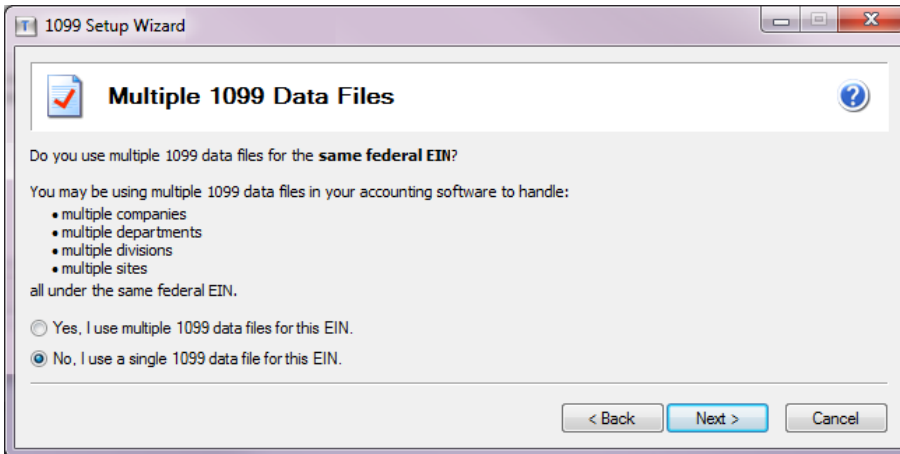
1099 Setup Wizard

Multiple 1099 Data Files

Do you use multiple 1099 data files for the **same federal EIN**?

You may be using multiple 1099 data files in your accounting software to handle:
• multiple companies
• multiple departments
• multiple divisions
• multiple sites
all under the same federal EIN.

Yes, I use multiple 1099 data files for this EIN.

No, I use a single 1099 data file for this EIN.

< Back | Next > | Cancel